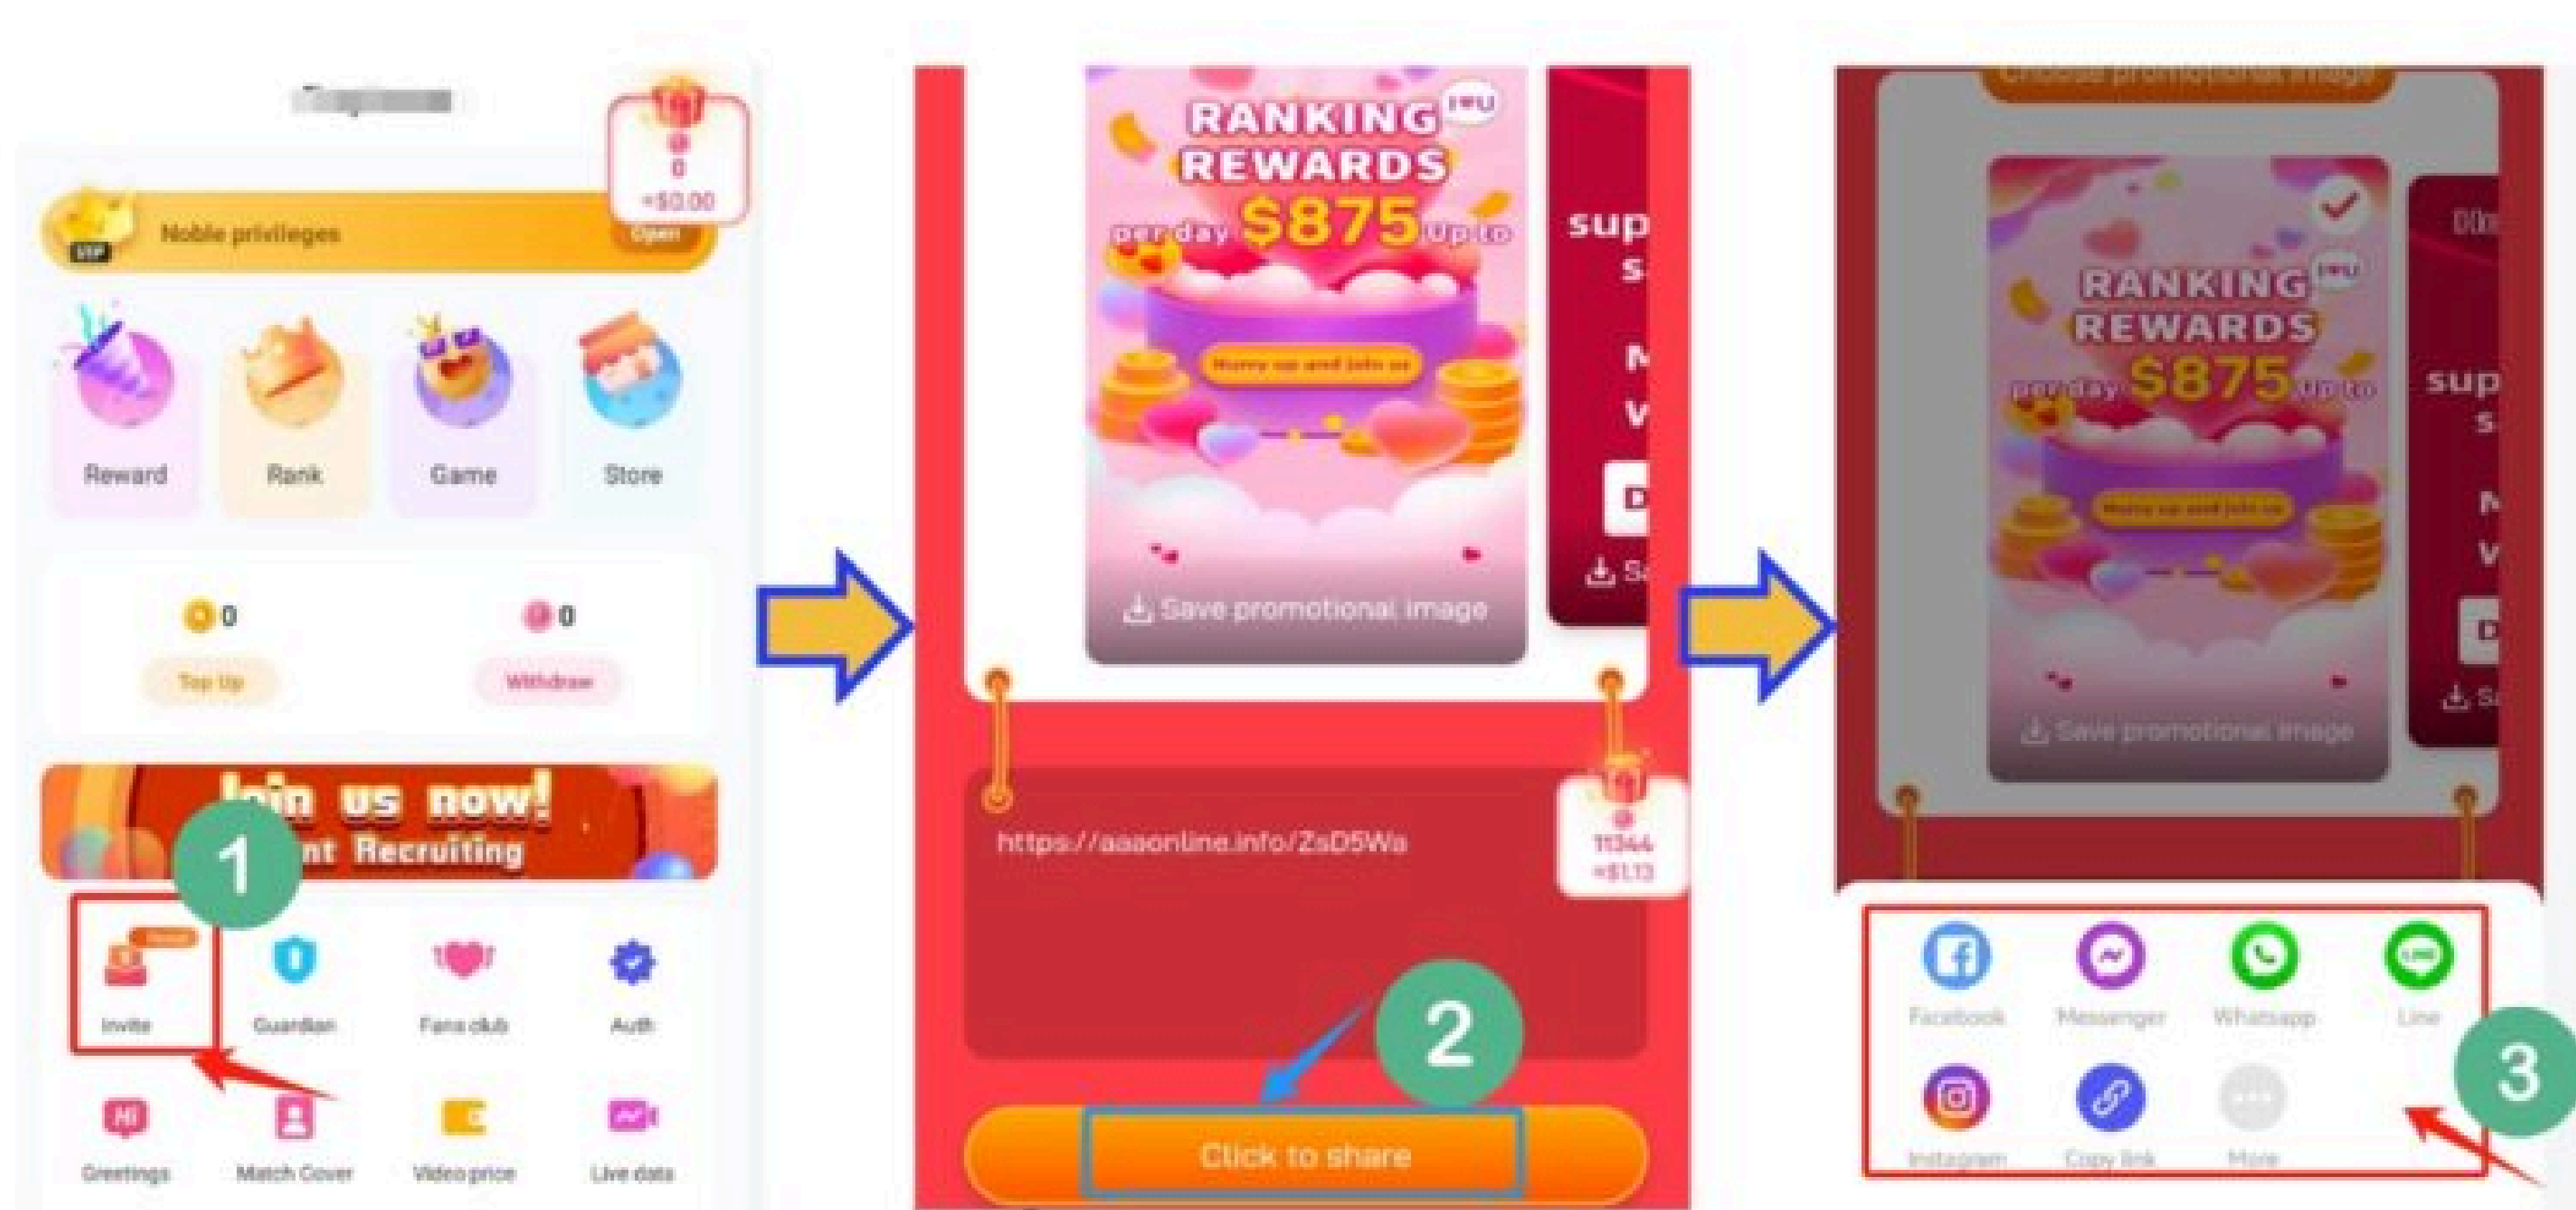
0
≈$0.00

Noble privileges
Open

Reward
Rank
Game
Store

0
0
Top Up
Withdraw

Join us now!
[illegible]nt Recruiting

1

Invite
Guardian
Fans club
Auth
Greetings
Match Cover
Video price
Live data

RANKING
REWARDS
per day $875 up to
Hurry up and join us
Save promotional image

sup
S
M
V
D
Sa

https://aaaonline.info/ZsD5Wa

11344
≈$1.13

2

Click to share

Choose promotional image

RANKING
REWARDS
per day $875 up to
Hurry up and join us
Save promotional image

sup
S
M
V
D
Sa

Facebook
Messenger
Whatsapp
Line
Instagram
Copy link
More

3